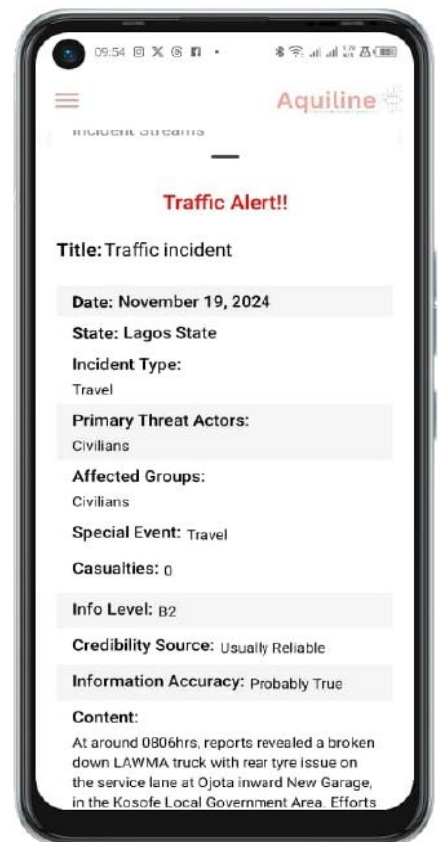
09:54

Aquiline

Incident Streams

Traffic Alert!!

Title: Traffic incident

Date: November 19, 2024

State: Lagos State

Incident Type:
Travel

Primary Threat Actors:
Civilians

Affected Groups:
Civilians

Special Event: Travel

Casualties: 0

Info Level: B2

Credibility Source: Usually Reliable

Information Accuracy: Probably True

Content:
At around 0806hrs, reports revealed a broken down LAWMA truck with rear tyre issue on the service lane at Ojota inward New Garage, in the Kosofe Local Government Area. Efforts